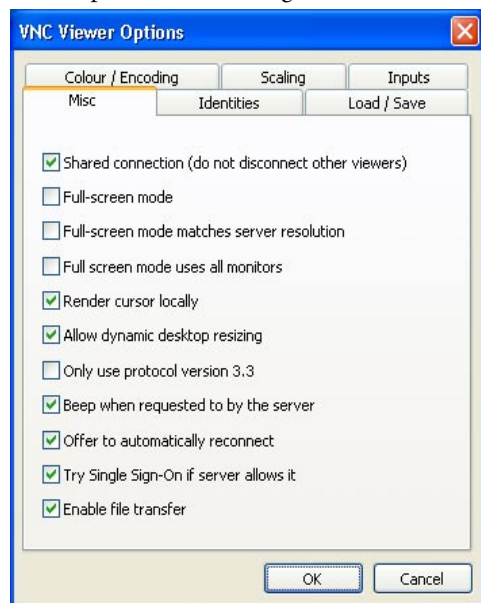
VNC Viewer Options

Colour / Encoding
Scaling
Inputs
Misc
Identities
Load / Save

Shared connection (do not disconnect other viewers)
Full-screen mode
Full-screen mode matches server resolution
Full screen mode uses all monitors
Render cursor locally
Allow dynamic desktop resizing
Only use protocol version 3.3
Beep when requested to by the server
Offer to automatically reconnect
Try Single Sign-On if server allows it
Enable file transfer

OK
Cancel